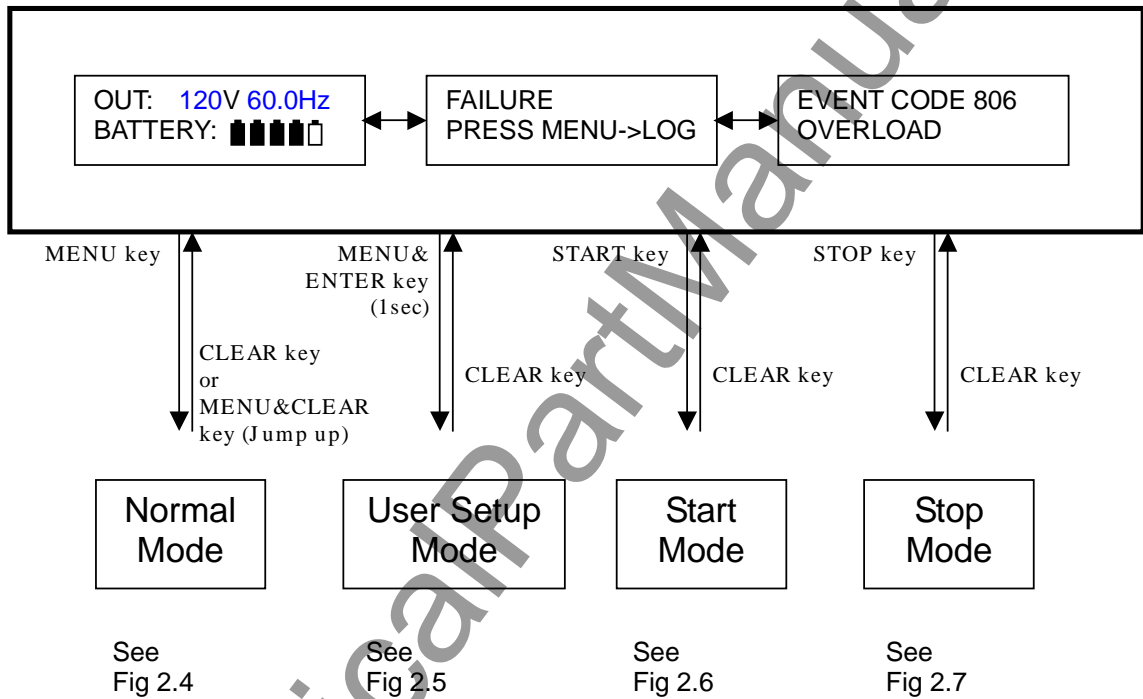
OUT: 120V 60.0Hz
BATTERY: ▮▮▮▮▯

FAILURE
PRESS MENU->LOG

EVENT CODE 806
OVERLOAD

MENU key

CLEAR key or MENU&CLEAR key (Jump up)

MENU& ENTER key (1sec)

CLEAR key

START key

CLEAR key

STOP key

CLEAR key

Normal Mode

User Setup Mode

Start Mode

Stop Mode

See Fig 2.4

See Fig 2.5

See Fig 2.6

See Fig 2.7

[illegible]PartManual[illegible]